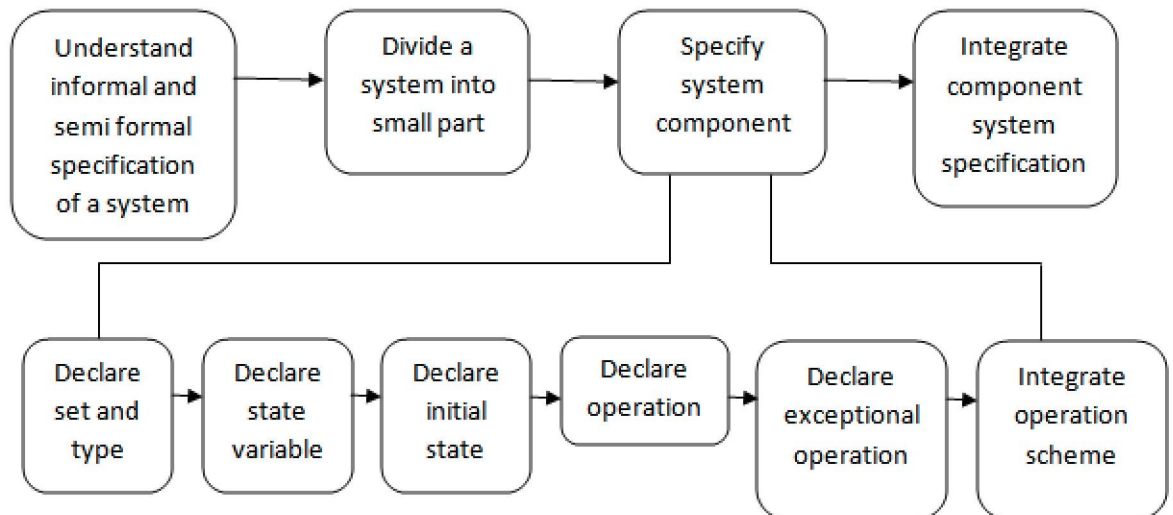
Understand informal and semi formal specification of a system

Divide a system into small part

Specify system component

Integrate component system specification

Declare set and type

Declare state variable

Declare initial state

Declare operation

Declare exceptional operation

Integrate operation scheme